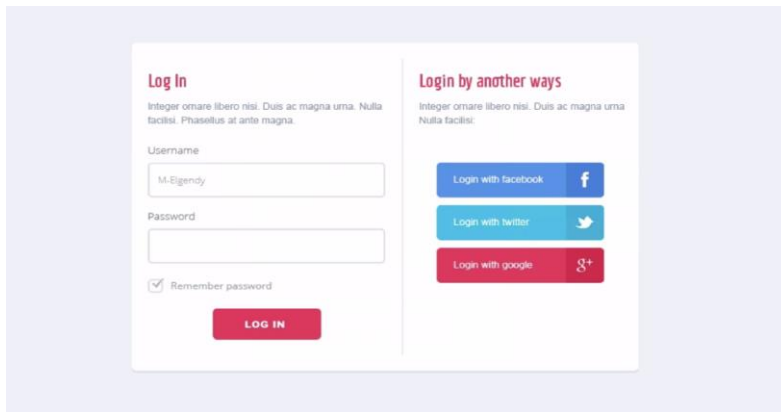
Log In

Integer ornare libero nisi. Duis ac magna urna. Nulla facilisi. Phasellus at ante magna.

Username

M-Elgendy

Password

Remember password

LOG IN

Login by another ways

Integer ornare libero nisi. Duis ac magna urna Nulla facilisi:

Login with facebook

f

Login with twitter

Login with google

g+